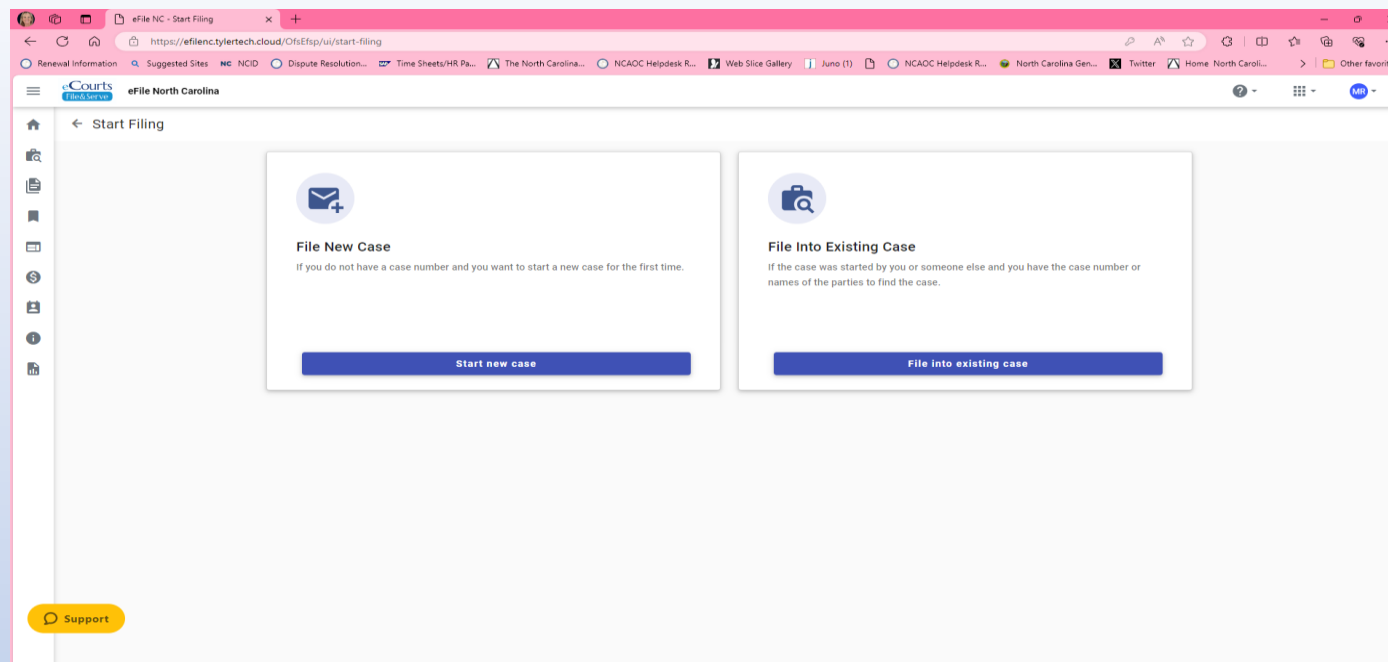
eFile NC - Start Filing
https://efilenc.tylertech.cloud/OfsEfsp/ui/start-filing
Renewal Information  Suggested Sites  NCID  Dispute Resolution...  Time Sheets/HR Pa...  The North Carolina...  NCAOC Helpdesk R...  Web Slice Gallery  Juno (1)  NCAOC Helpdesk R...  North Carolina Gen...  Twitter  Home North Caroli...  Other favorit
eCourts File&Serve  eFile North Carolina
MR
Start Filing

File New Case
If you do not have a case number and you want to start a new case for the first time.
Start new case

File Into Existing Case
If the case was started by you or someone else and you have the case number or names of the parties to find the case.
File into existing case

Support